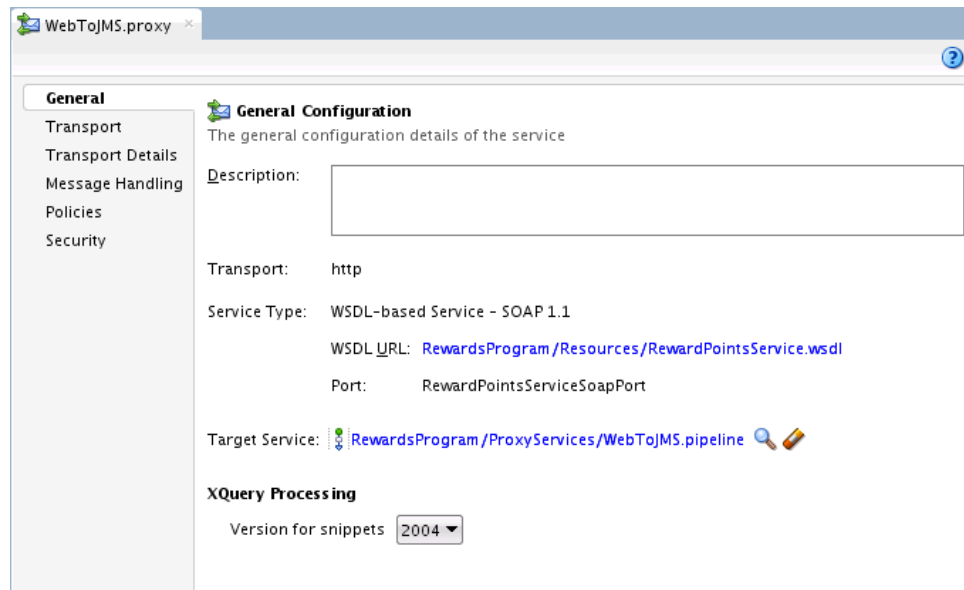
WebToJMS.proxy

General
Transport
Transport Details
Message Handling
Policies
Security

General Configuration
The general configuration details of the service

Description:

Transport: http

Service Type: WSDL-based Service - SOAP 1.1

WSDL URL: RewardsProgram/Resources/RewardPointsService.wsdl

Port: RewardPointsServiceSoapPort

Target Service: RewardsProgram/ProxyServices/WebToJMS.pipeline

XQuery Processing

Version for snippets 2004